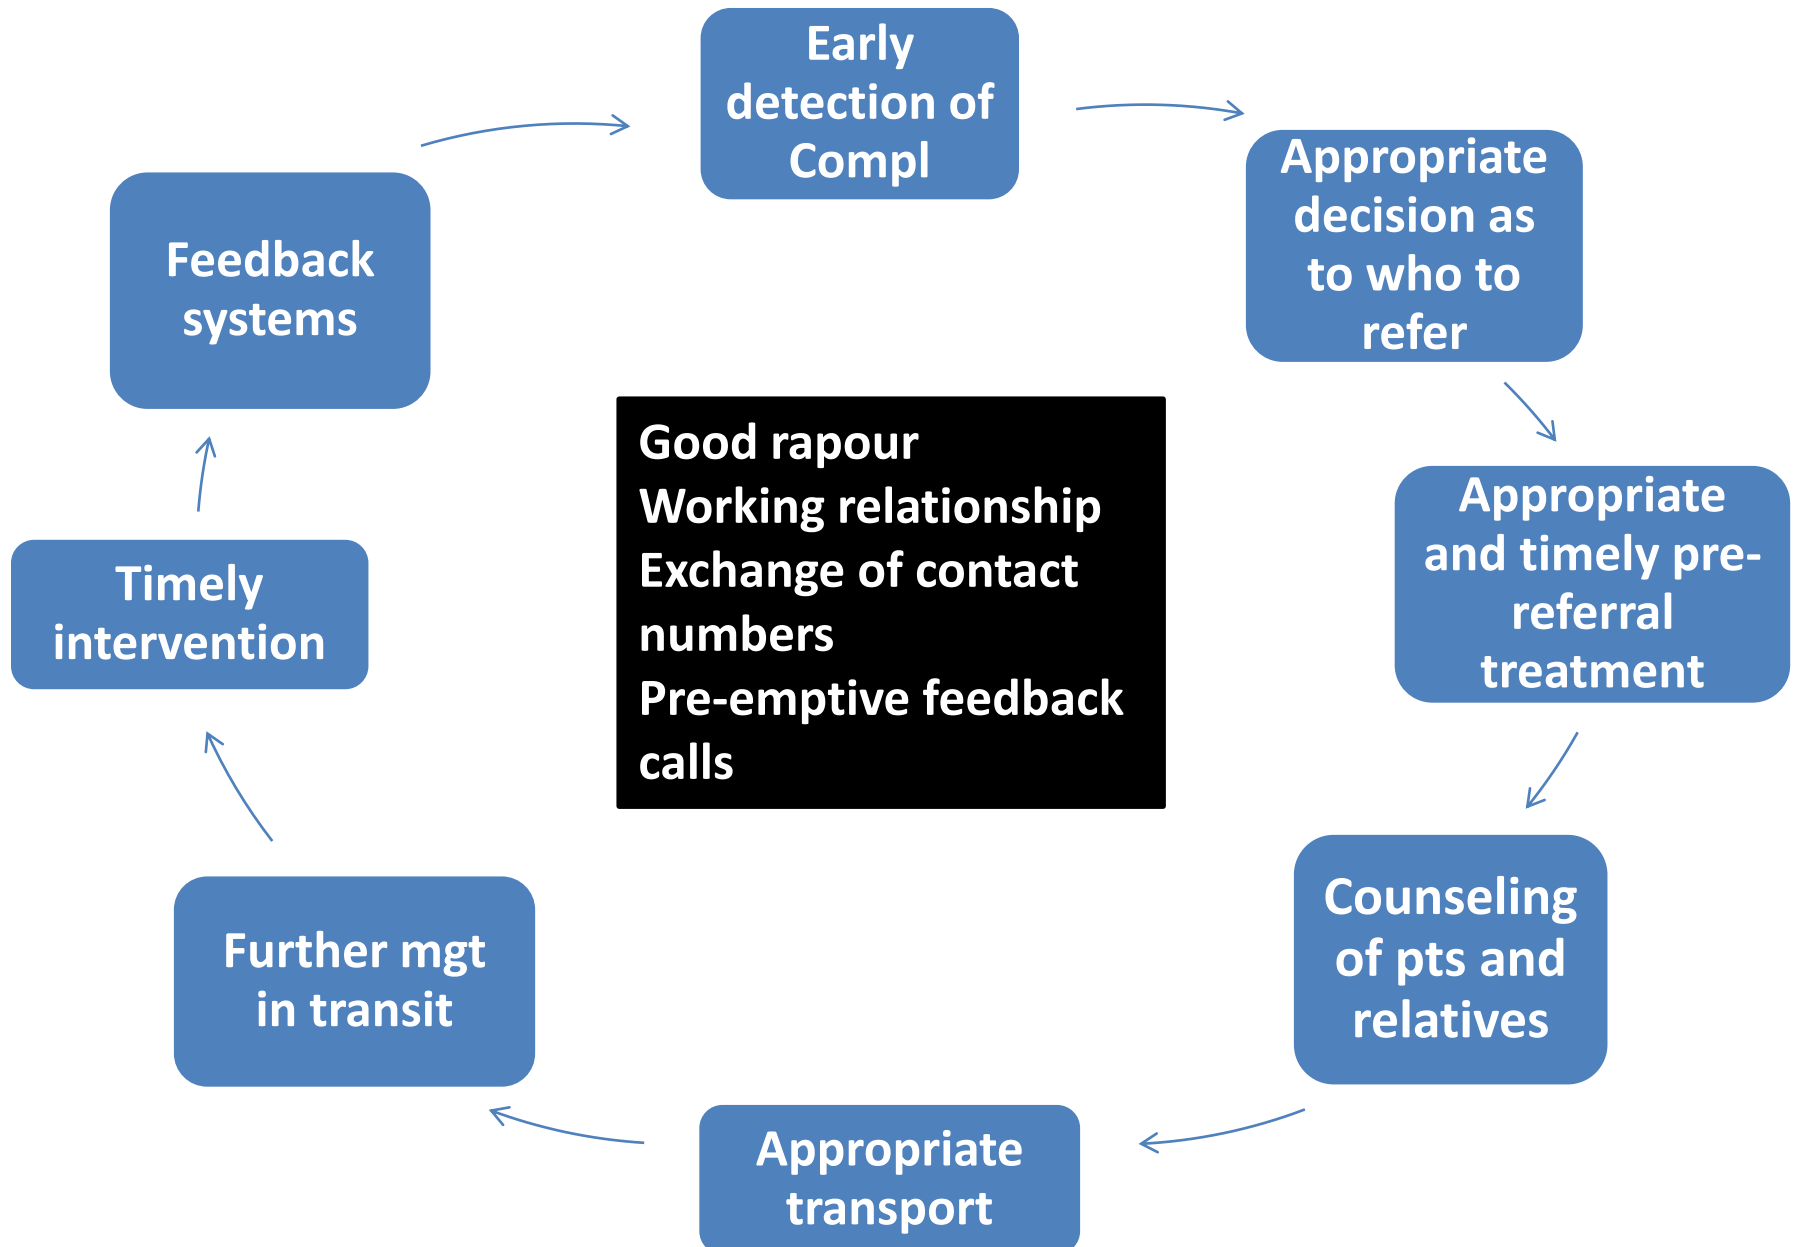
Early detection of Compl

Appropriate decision as to who to refer

Appropriate and timely pre-referral treatment

Counseling of pts and relatives

Appropriate transport

Further mgt in transit

Timely intervention

Feedback systems

Good rapour
Working relationship
Exchange of contact numbers
Pre-emptive feedback calls